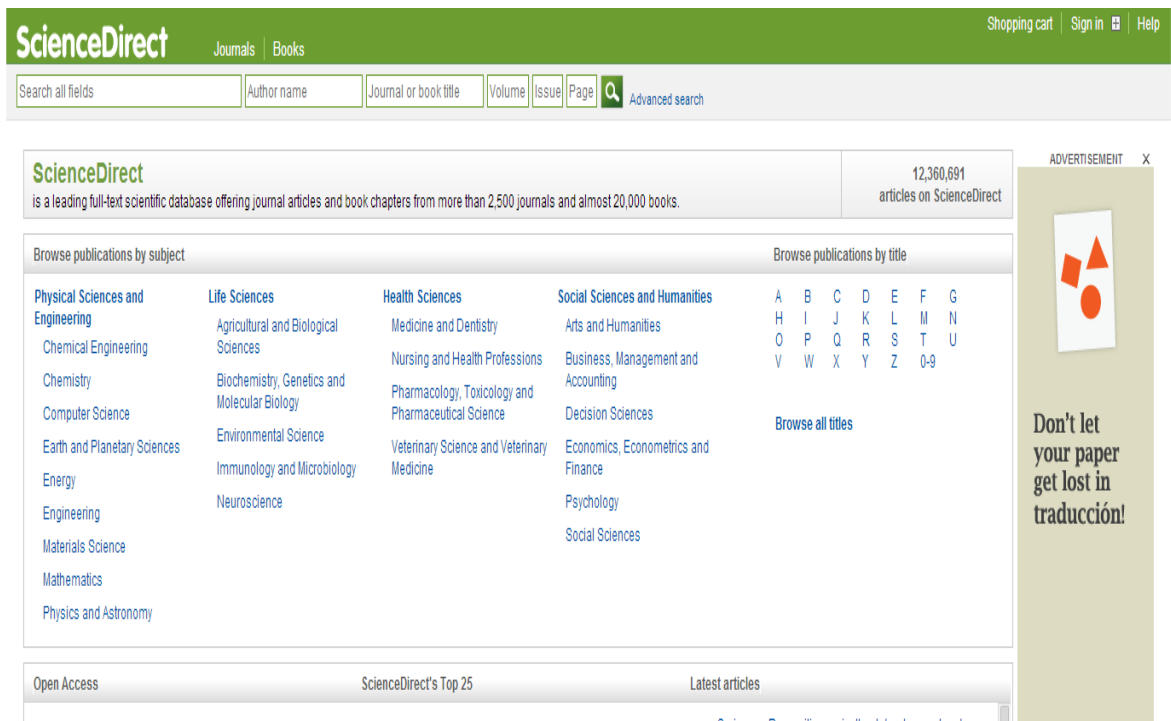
ScienceDirect Journals | Books

Shopping cart | Sign in | Help

Search all fields | Author name | Journal or book title | Volume | Issue | Page | Advanced search

ScienceDirect
is a leading full-text scientific database offering journal articles and book chapters from more than 2,500 journals and almost 20,000 books.

12,360,691
articles on ScienceDirect

ADVERTISEMENT X

Browse publications by subject

Physical Sciences and Engineering
Chemical Engineering
Chemistry
Computer Science
Earth and Planetary Sciences
Energy
Engineering
Materials Science
Mathematics
Physics and Astronomy

Life Sciences
Agricultural and Biological Sciences
Biochemistry, Genetics and Molecular Biology
Environmental Science
Immunology and Microbiology
Neuroscience

Health Sciences
Medicine and Dentistry
Nursing and Health Professions
Pharmacology, Toxicology and Pharmaceutical Science
Veterinary Science and Veterinary Medicine

Social Sciences and Humanities
Arts and Humanities
Business, Management and Accounting
Decision Sciences
Economics, Econometrics and Finance
Psychology
Social Sciences

Browse publications by title

A B C D E F G
H I J K L M N
O P Q R S T U
V W X Y Z 0-9

Browse all titles

Don't let your paper get lost in traducción!

Open Access

ScienceDirect's Top 25

Latest articles

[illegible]